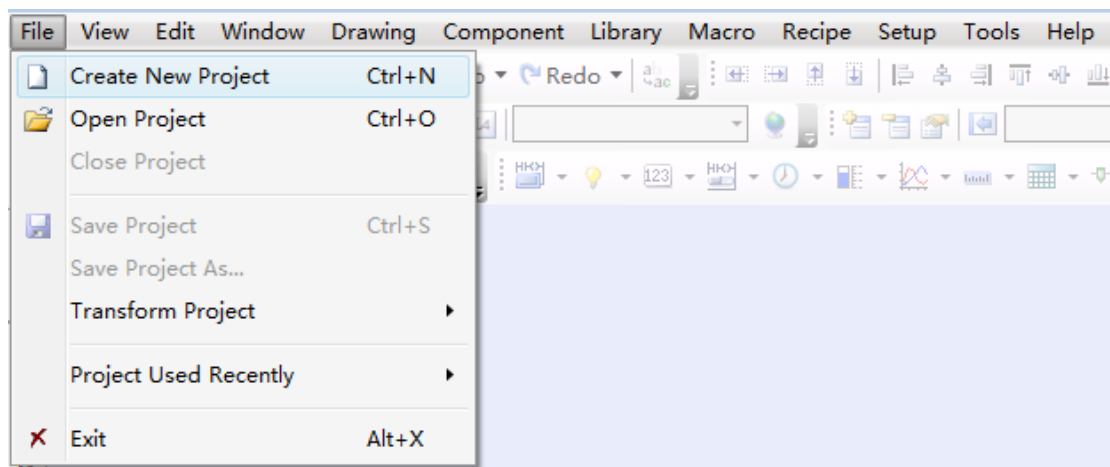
File View Edit Window Drawing Component Library Macro Recipe Setup Tools Help

Create New Project Ctrl+N
Open Project Ctrl+O
Close Project
Save Project Ctrl+S
Save Project As...
Transform Project
Project Used Recently
Exit Alt+X

Redo

123